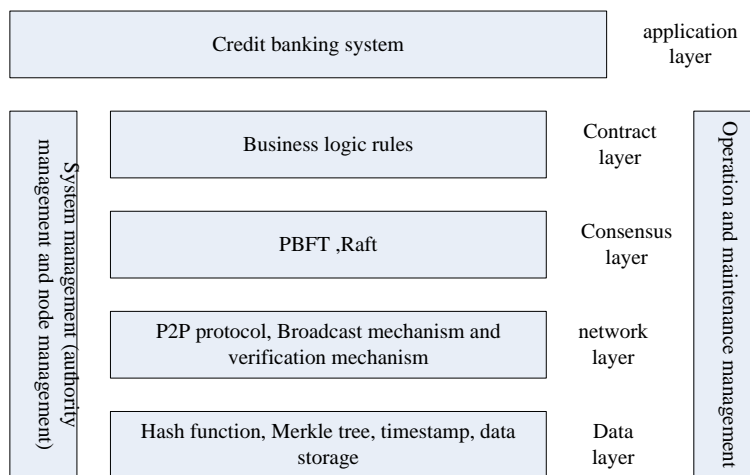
Credit banking system

application layer

System management (authority management and node management)

Business logic rules

Contract layer

PBFT ,Raft

Consensus layer

P2P protocol, Broadcast mechanism and verification mechanism

network layer

Hash function, Merkle tree, timestamp, data storage

Data layer

Operation and maintenance management